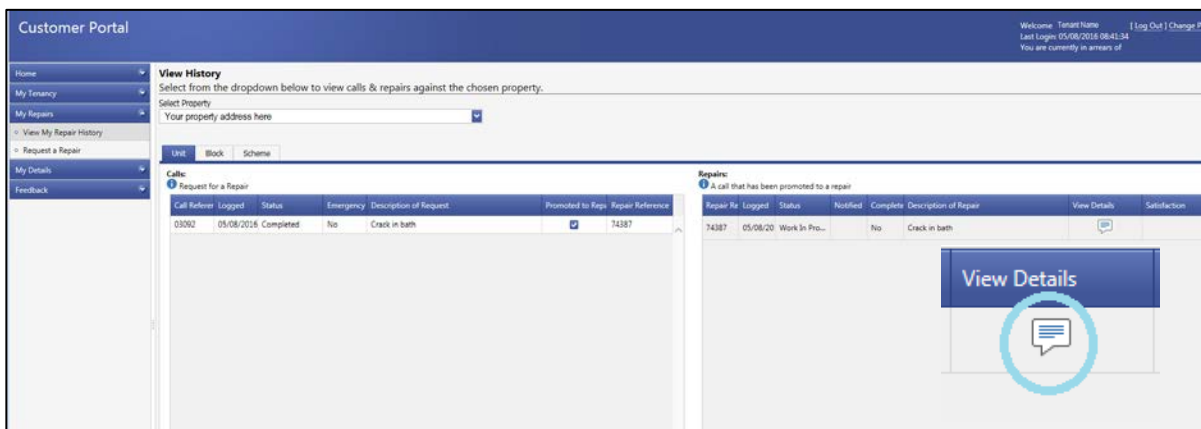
Customer Portal

Welcome Tenant Name [Log Out] | Change P
Last Login: 05/08/2016 08:41:34
You are currently in arrears of

Home
My Tenancy
My Repairs
View My Repair History
Request a Repair
My Details
Feedback

View History
Select from the dropdown below to view calls & repairs against the chosen property.
Select Property
Your property address here

Unit | Block | Scheme

Calls:
Request for a Repair

| Call Referer | Logged | Status | Emergency | Description of Request | Promoted to Reps | Repair Reference |
|---|---|---|---|---|---|---|
| 03092 | 05/08/2016 | Completed | No | Crack in bath | ☑ | 74387 |

Repairs:
A call that has been promoted to a repair

| Repair Re | Logged | Status | Notified | Complete | Description of Repair | View Details | Satisfaction |
|---|---|---|---|---|---|---|---|
| 74387 | 05/08/20 | Work In Pro... | | No | Crack in bath | | |

View Details